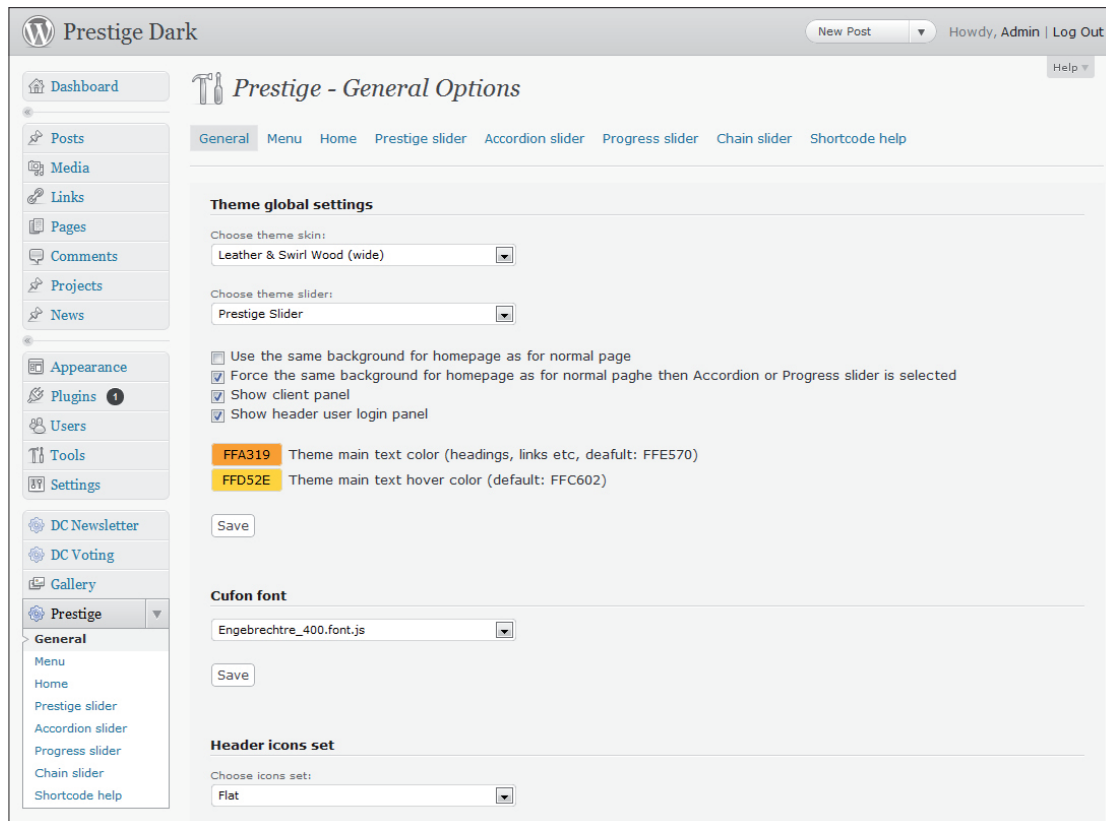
Prestige Dark

New Post ▼ Howdy, Admin | Log Out

Help ▼

Dashboard

Posts
Media
Links
Pages
Comments
Projects
News

Appearance
Plugins 1
Users
Tools
Settings

DC Newsletter
DC Voting
Gallery
Prestige
General
Menu
Home
Prestige slider
Accordion slider
Progress slider
Chain slider
Shortcode help

Prestige - General Options

General Menu Home Prestige slider Accordion slider Progress slider Chain slider Shortcode help

Theme global settings

Choose theme skin:
Leather & Swirl Wood (wide)

Choose theme slider:
Prestige Slider

Use the same background for homepage as for normal page
Force the same background for homepage as for normal paghe then Accordion or Progress slider is selected
Show client panel
Show header user login panel

FFA319 Theme main text color (headings, links etc, deafult: FFE570)
FFD52E Theme main text hover color (default: FFC602)

Save

Cufon font

Engebrechtre_400.font.js

Save

Header icons set

Choose icons set:
Flat